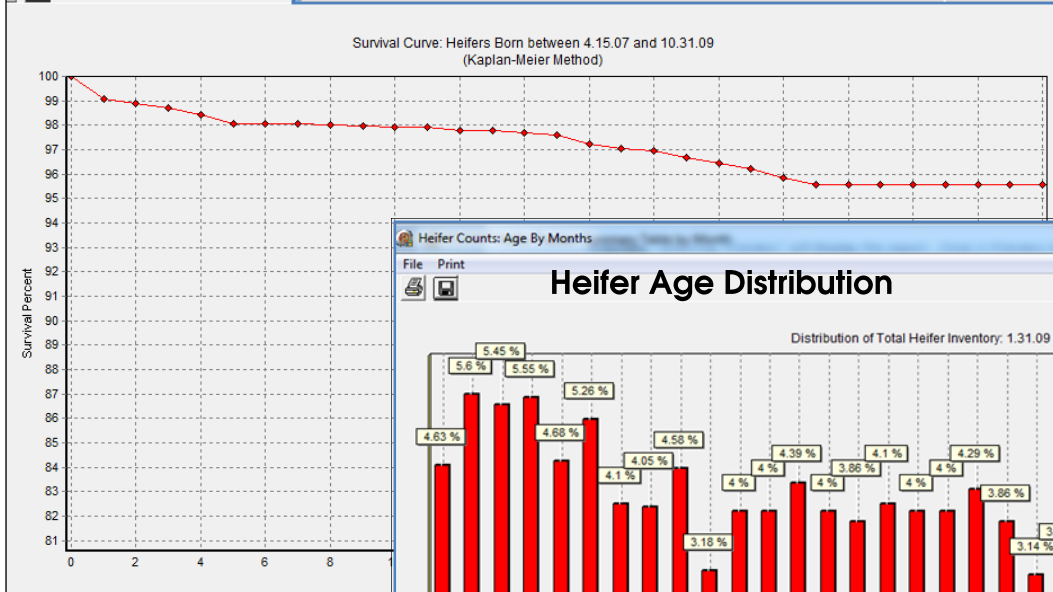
Survival Curve: Heifers Born between 4.15.07 and 10.31.09
(Kaplan-Meier Method)

Survival Percent

100
99
98
97
96
95
94
93
92
91
90
89
88
87
86
85
84
83
82
81

0
2
4
6
8

Heifer Counts: Age By Months

File Print

Heifer Age Distribution

Distribution of Total Heifer Inventory: 1.31.09

5.45 %
5.6 %
5.55 %
5.26 %
4.63 %
4.68 %
4.58 %
4.05 %
4.1 %
4.39 %
4 %
4.1 %
4.29 %
4 %
3.86 %
4 %
4 %
4 %
3.86 %
3.18 %
3.14 %
3